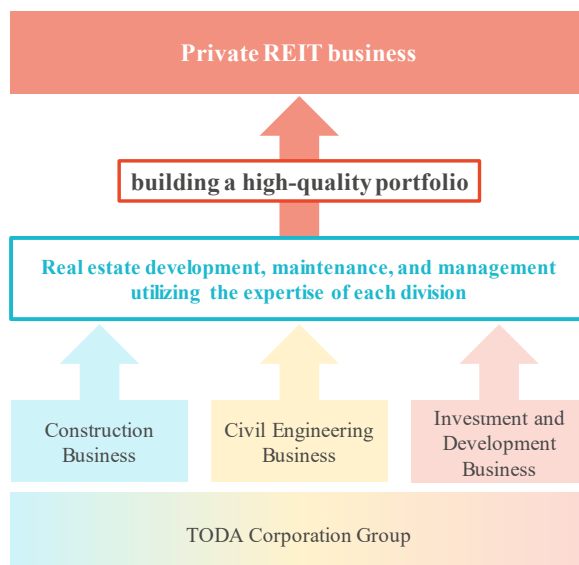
Private REIT business

building a high-quality portfolio

Real estate development, maintenance, and management utilizing the expertise of each division

Construction Business

Civil Engineering Business

Investment and Development Business

TODA Corporation Group